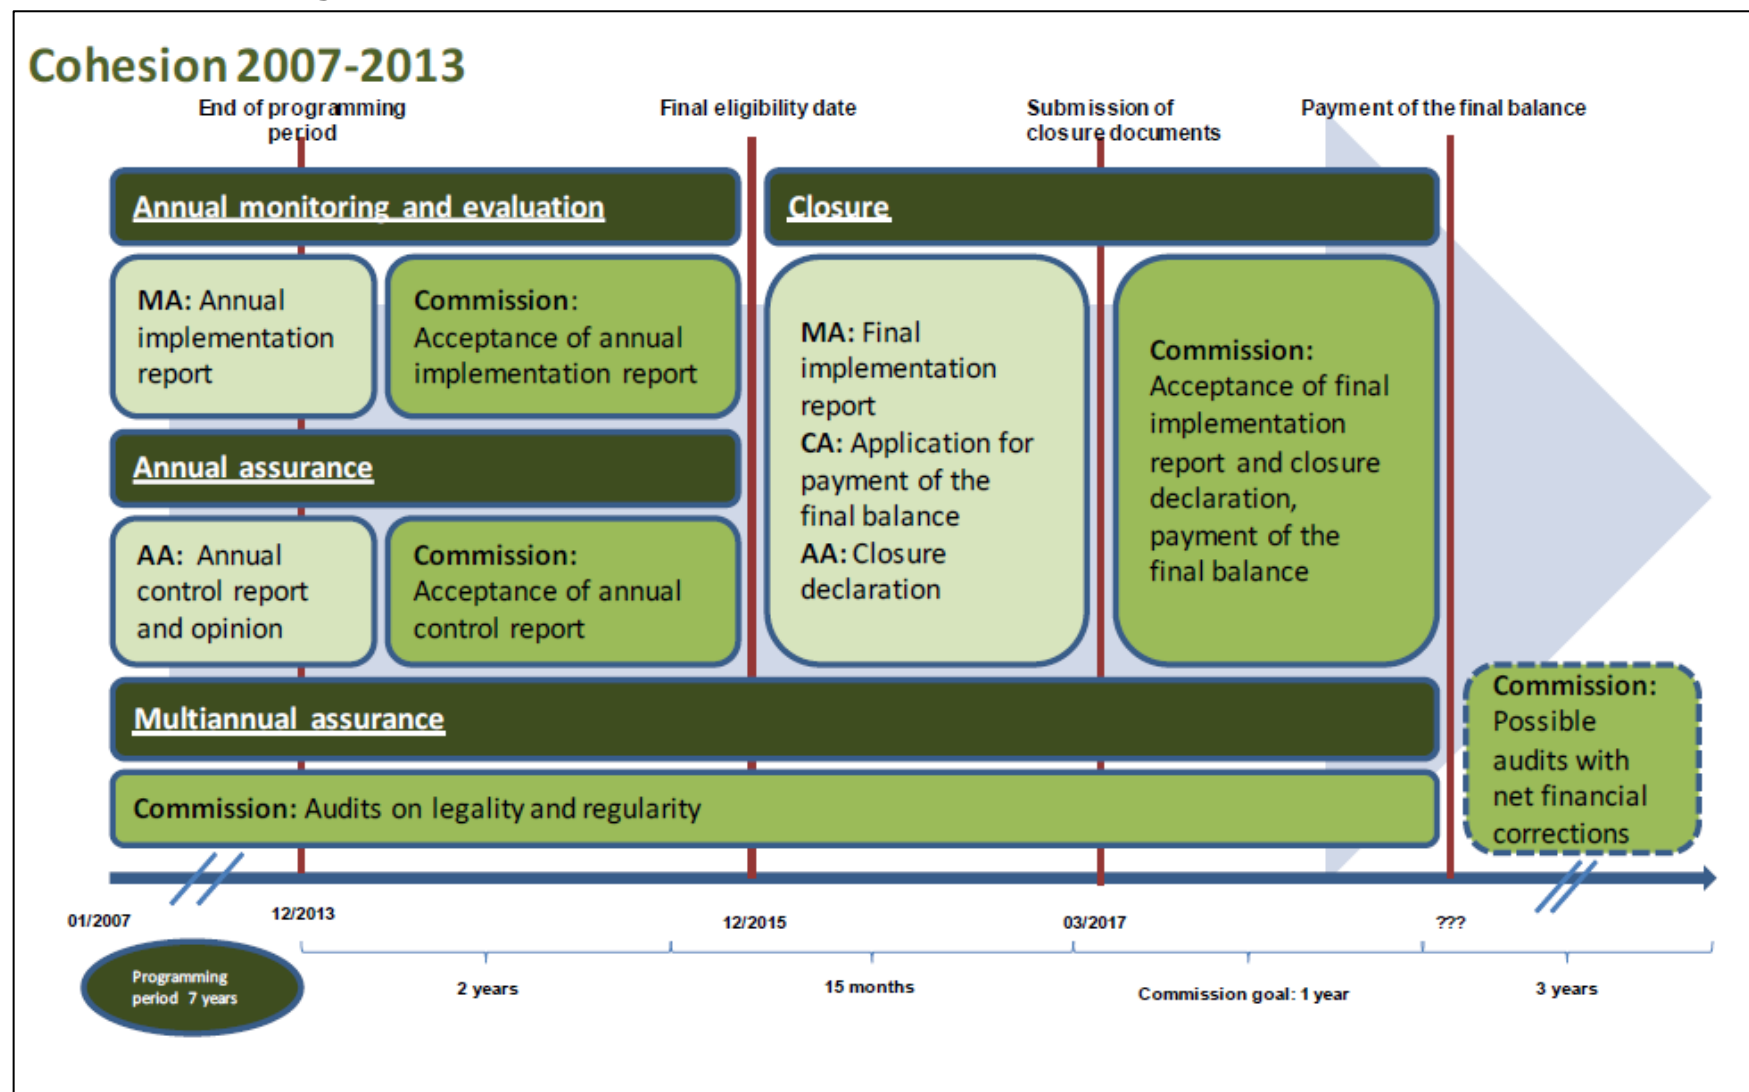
Cohesion 2007-2013

End of programming period

Final eligibility date

Submission of closure documents

Payment of the final balance

Annual monitoring and evaluation

MA: Annual implementation report

Commission: Acceptance of annual implementation report

Annual assurance

AA: Annual control report and opinion

Commission: Acceptance of annual control report

Closure

MA: Final implementation report
CA: Application for payment of the final balance
AA: Closure declaration

Commission: Acceptance of final implementation report and closure declaration, payment of the final balance

Multiannual assurance

Commission: Audits on legality and regularity

Commission: Possible audits with net financial corrections

01/2007

12/2013

12/2015

03/2017

???

Programming period 7 years

2 years

15 months

Commission goal: 1 year

3 years